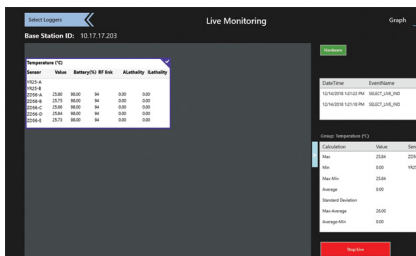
Select Loggers

Live Monitoring

Graph

Base Station ID: 10.17.17.203

Temperature (°C)

| Sensor | Value | Battery(%) | RF link | ALethality | Lethality |
|---|---|---|---|---|---|
| 1925-A | | | | | |
| 1925-B | | | | | |
| 2256-A | 25.80 | 98.00 | 94 | 0.00 | 0.00 |
| 2256-B | 25.75 | 98.00 | 94 | 0.00 | 0.00 |
| 2256-C | 25.80 | 98.00 | 94 | 0.00 | 0.00 |
| 2256-D | 25.84 | 98.00 | 94 | 0.00 | 0.00 |
| 2256-E | 25.73 | 98.00 | 94 | 0.00 | 0.00 |

Hardware

| DateTime | EventName |
|---|---|
| 12/14/2018 1:01:22 PM | SELECT_LIVE_IND |
| 12/14/2018 12:51:18 PM | SELECT_LIVE_IND |

Group: Temperature (°C)

| Calculation | Value | Sen |
|---|---|---|
| Max | 25.84 | 225 |
| Min | 0.00 | 192 |
| Max-Min | 25.84 | |
| Average | 0.00 | |
| Standard Deviation | | |
| Max-Average | 26.00 | |
| Average-Min | 0.00 | |

Stop Live